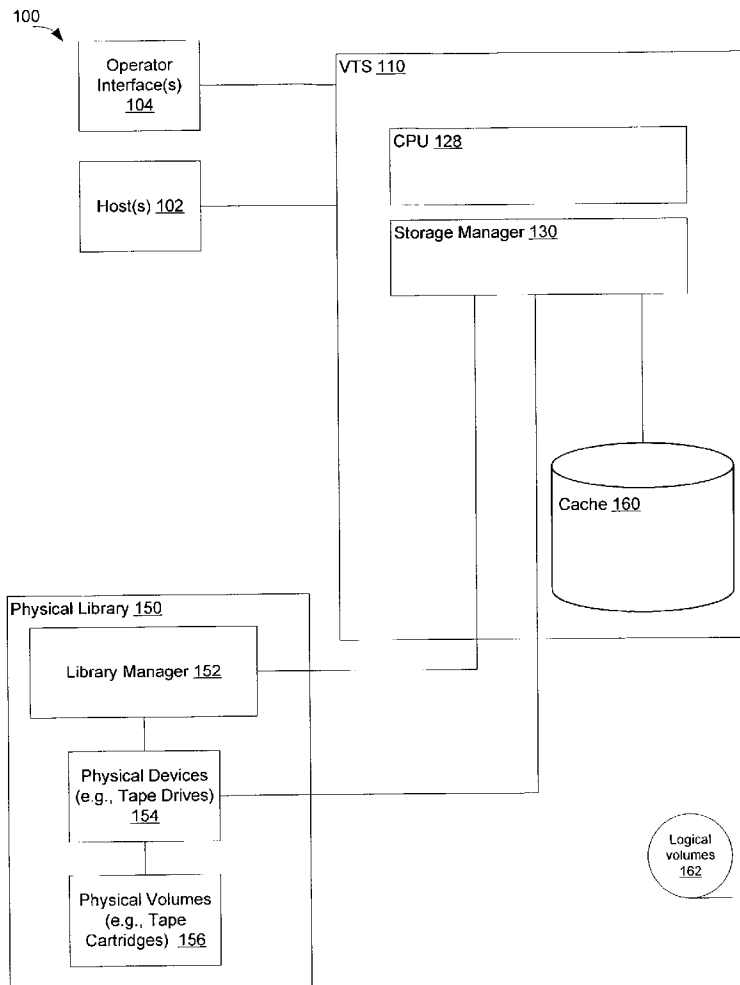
100

Operator Interface(s) 104

Host(s) 102

VTS 110

CPU 128

Storage Manager 130

Cache 160

Physical Library 150

Library Manager 152

Physical Devices (e.g., Tape Drives) 154

Physical Volumes (e.g., Tape Cartridges) 156

Logical volumes 162